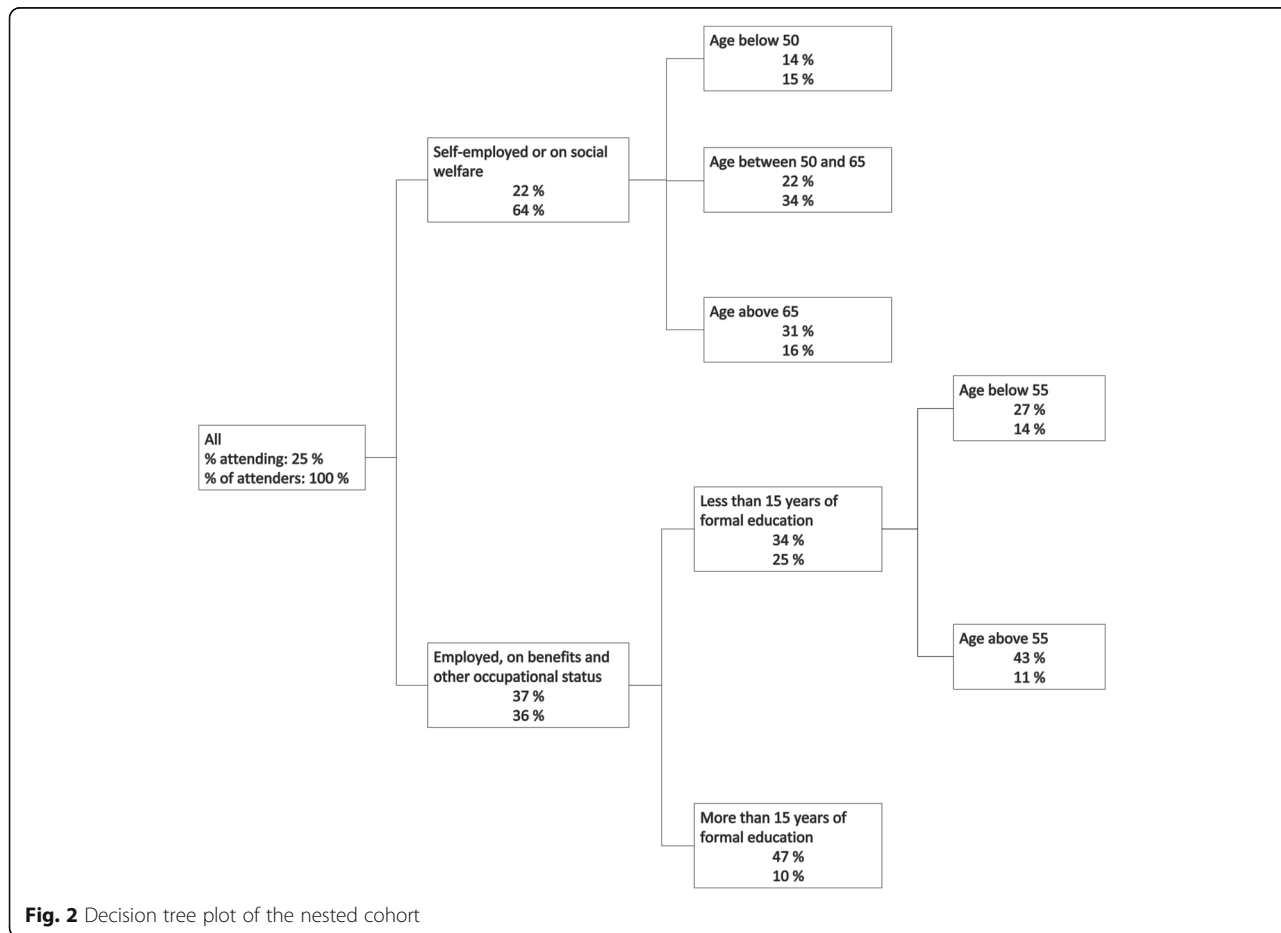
All
% attending: 25 %
% of attenders: 100 %

Self-employed or on social welfare
22 %
64 %

Age below 50
14 %
15 %

Age between 50 and 65
22 %
34 %

Age above 65
31 %
16 %

Employed, on benefits and other occupational status
37 %
36 %

Less than 15 years of formal education
34 %
25 %

Age below 55
27 %
14 %

Age above 55
43 %
11 %

More than 15 years of formal education
47 %
10 %

Fig. 2 Decision tree plot of the nested cohort